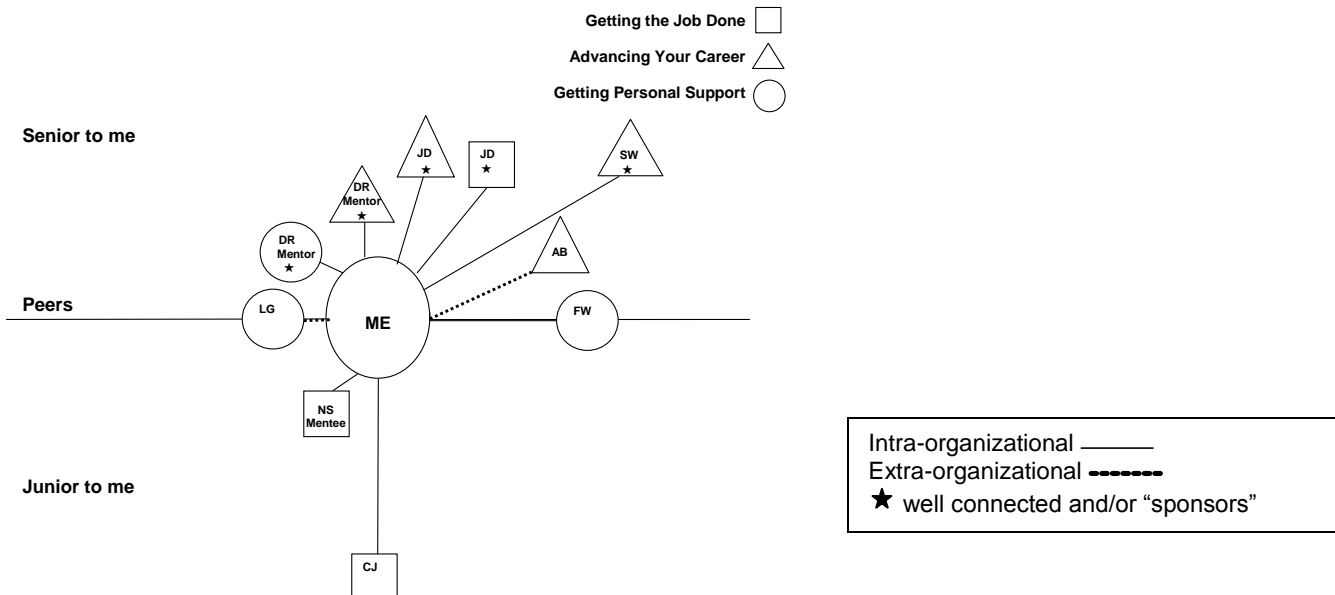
Getting the Job Done
Advancing Your Career
Getting Personal Support

Senior to me

JD ★
JD ★
SW ★
DR Mentor ★
DR Mentor ★
AB

Peers

LG
ME
FW

NS Mentee

Junior to me

CJ

Intra-organizational
Extra-organizational
★ well connected and/or "sponsors"